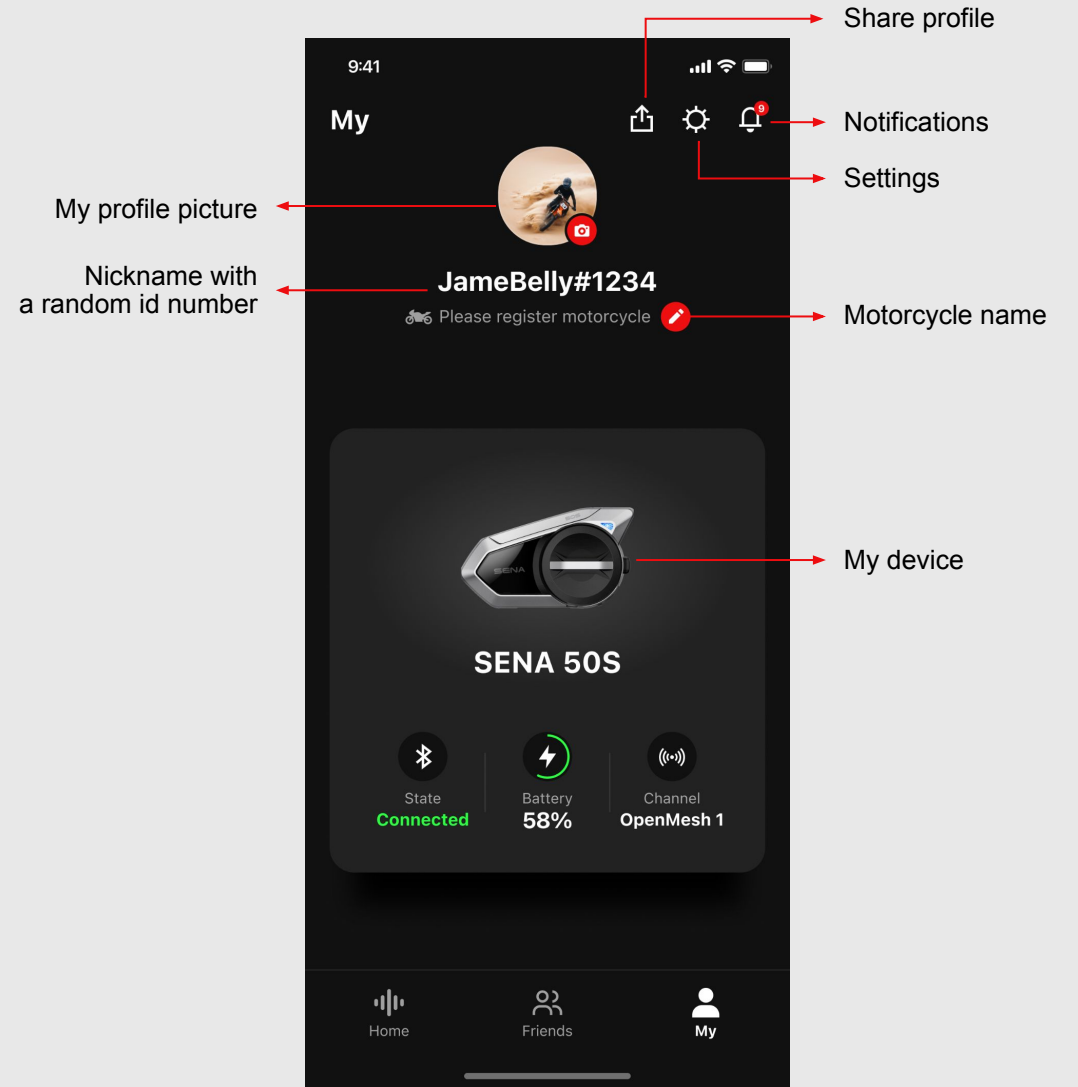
Share profile

9:41

My

9

Notifications

Settings

My profile picture

Nickname with a random id number

JameBelly#1234

Please register motorcycle

Motorcycle name

SENA

My device

SENA 50S

State
Connected

Battery
58%

Channel
OpenMesh 1

Home

Friends

My